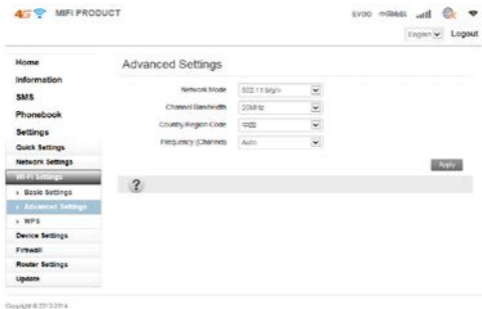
4G MIFI PRODUCT

EVDO mobile

English Logout

Home
Information
SMS
Phonebook
Settings
Quick Settings
Network Settings
Wi-Fi Settings
› Basic Settings
› Advanced Settings
› WPS
Device Settings
Firewall
Router Settings
Update

Advanced Settings

Network Mode 802.11 b/g/n
Channel Bandwidth 20MHz
Country/Region Code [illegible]
Frequency (Channel) Auto

Apply

?

Copyright © 2013-2014